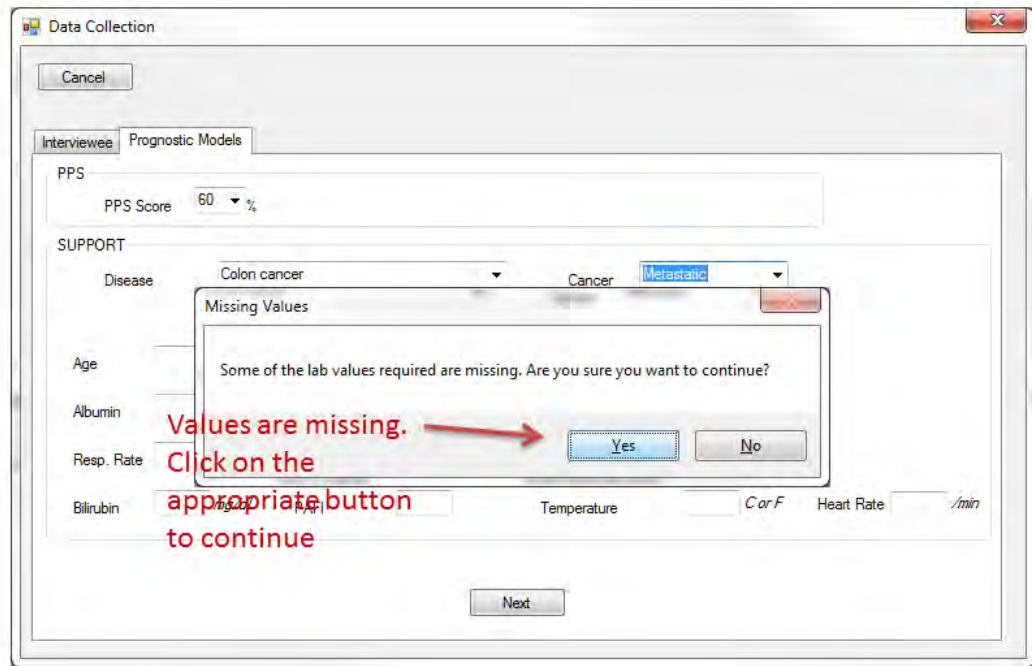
Data Collection

Cancel

Interviewee Prognostic Models

PPS

PPS Score 60 %

SUPPORT

Disease Colon cancer Cancer Metastatic

Missing Values

Some of the lab values required are missing. Are you sure you want to continue?

Yes No

Age

Albumin

Resp. Rate

Bilirubin mg/dl PaFi Temperature C or F Heart Rate /min

Values are missing. Click on the appropriate button to continue

Next